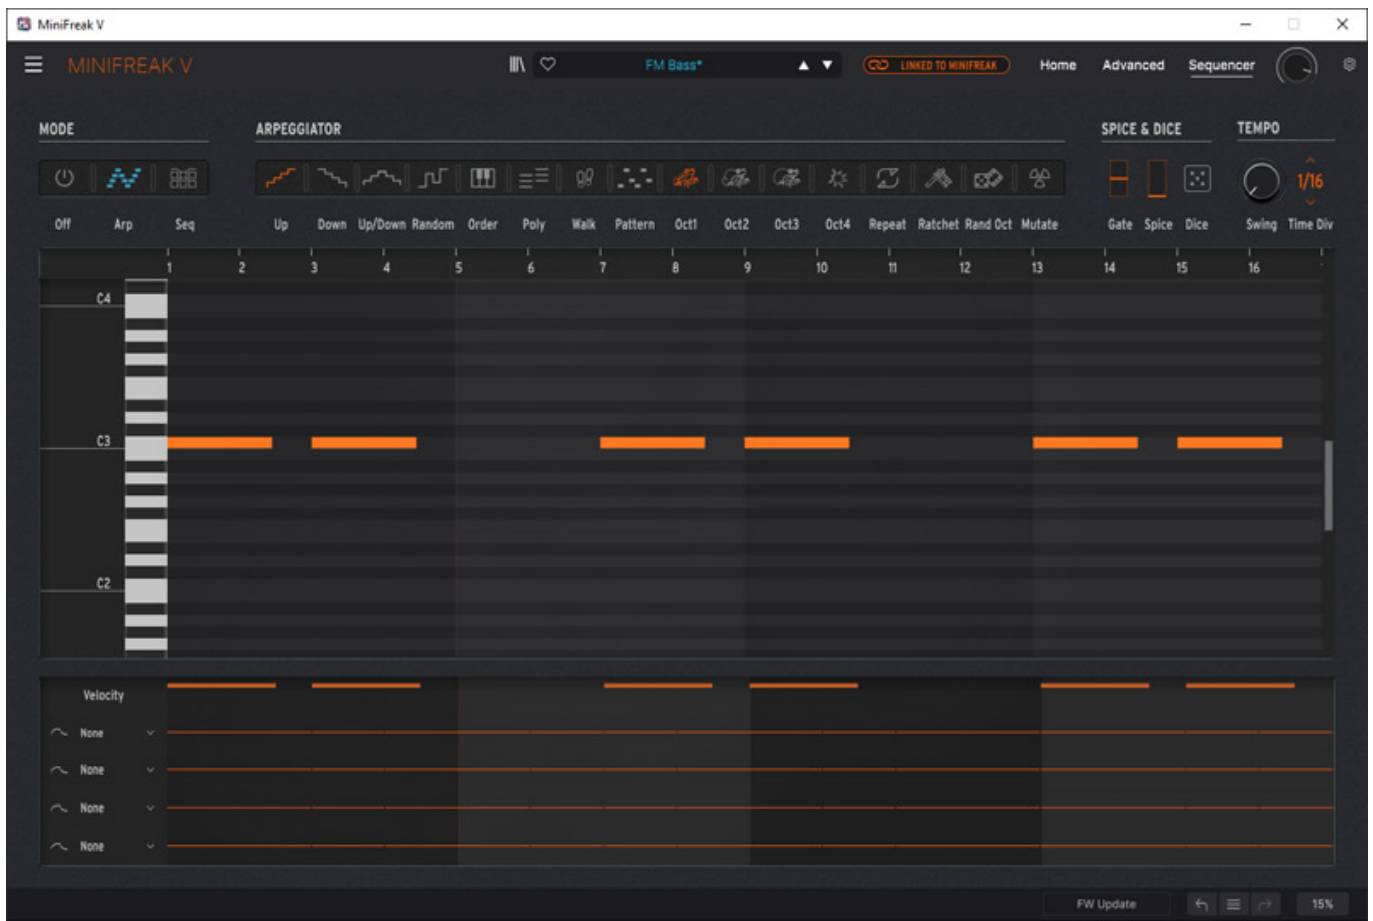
MiniFreak V

MINIFREAK V

FM Bass*

LINKED TO MINIFREAK

Home Advanced Sequencer

MODE

ARPEGGIATOR

SPICE & DICE

TEMPO

1/16

Off Arp Seq

Up Down Up/Down Random Order Poly Walk Pattern Oct1 Oct2 Oct3 Oct4 Repeat Ratchet Rand Oct Mutate

Gate Spice Dice

Swing Time Div

1 2 3 4 5 6 7 8 9 10 11 12 13 14 15 16

C4

C3

C2

Velocity

None

None

None

None

FW Update

15%